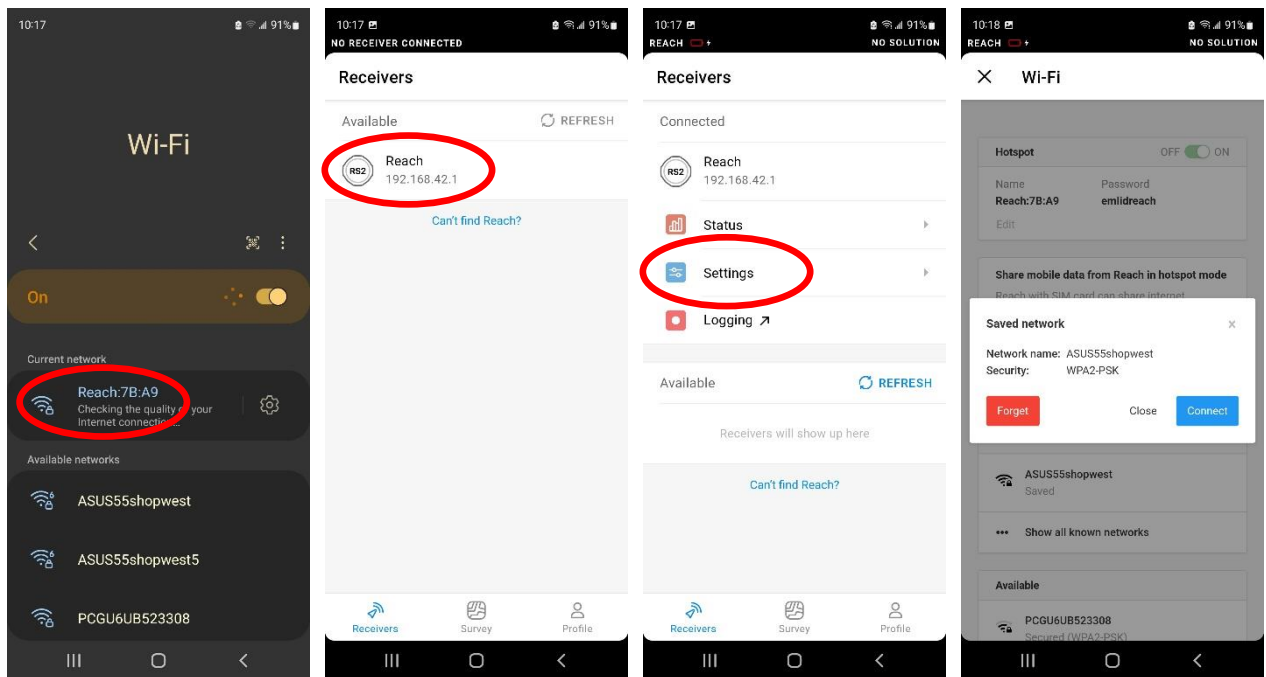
10:17 91%

Wi-Fi

On

Current network

Reach:7B:A9
Checking the quality of your Internet connection...

Available networks

ASUS55shopwest

ASUS55shopwest5

PCGU6UB523308

10:17 91%
NO RECEIVER CONNECTED

Receivers

Available REFRESH

RS2 Reach
192.168.42.1

Can't find Reach?

Receivers Survey Profile

10:17 91%
REACH NO SOLUTION

Receivers

Connected

RS2 Reach
192.168.42.1

Status

Settings

Logging

Available REFRESH

Receivers will show up here

Can't find Reach?

Receivers Survey Profile

10:18 91%
REACH NO SOLUTION

Wi-Fi

Hotspot OFF ON

Name
Reach:7B:A9
Password
emlidreach

Edit

Share mobile data from Reach in hotspot mode

Reach with SIM card can share internet

Saved network

Network name: ASUS55shopwest
Security: WPA2-PSK

Forget Close Connect

ASUS55shopwest
Saved

Show all known networks

Available

PCGU6UB523308
Secured (WPA2-PSK)